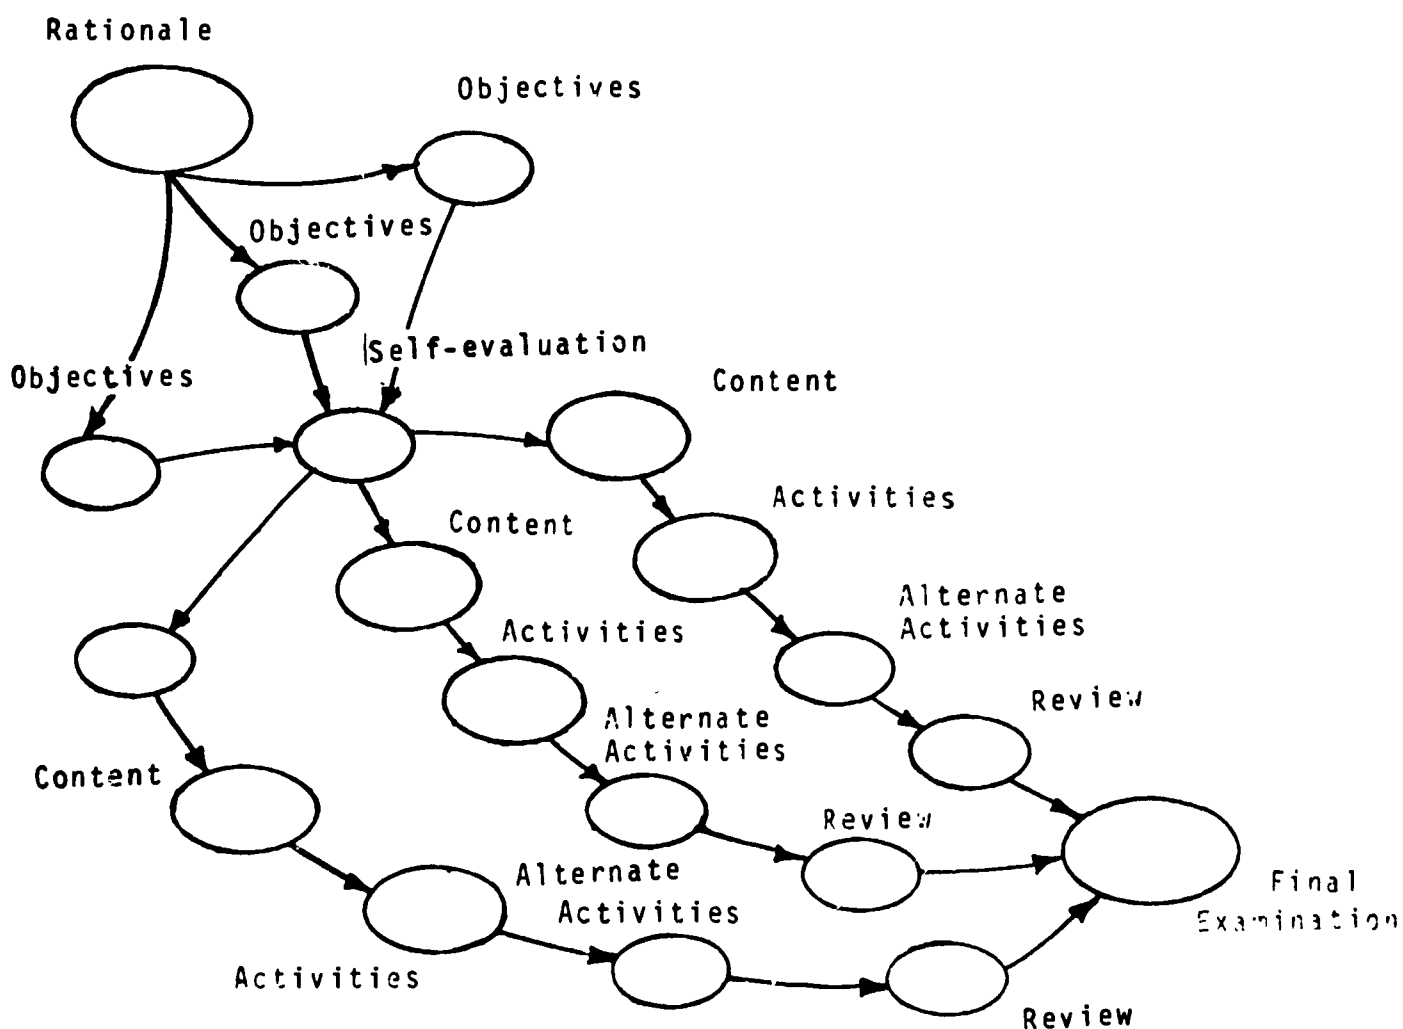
Rationale

Objectives

Objectives

Objectives

Self-evaluation

Content

Activities

Alternate Activities

Review

Content

Activities

Alternate Activities

Review

Content

Activities

Alternate Activities

Review

Final Examination